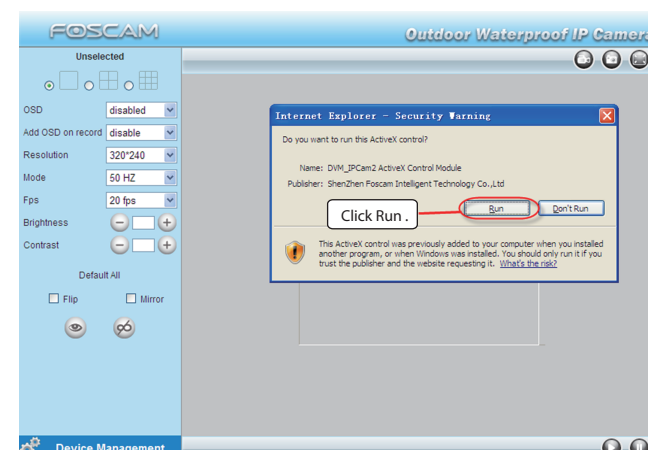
FOSCAM

Outdoor Waterproof IP Camer

Unselected

OSD disabled

Add OSD on record disable

Resolution 320*240

Mode 50 HZ

Fps 20 fps

Brightness

Contrast

Default All

Flip

Mirror

Device Management

Internet Explorer - Security Warning

Do you want to run this ActiveX control?

Name: DVM_IPCam2 ActiveX Control Module

Publisher: ShenZhen Foscam Intelligent Technology Co.,Ltd

Click Run .

Run

Don't Run

This ActiveX control was previously added to your computer when you installed another program, or when Windows was installed. You should only run it if you trust the publisher and the website requesting it. What's the risk?